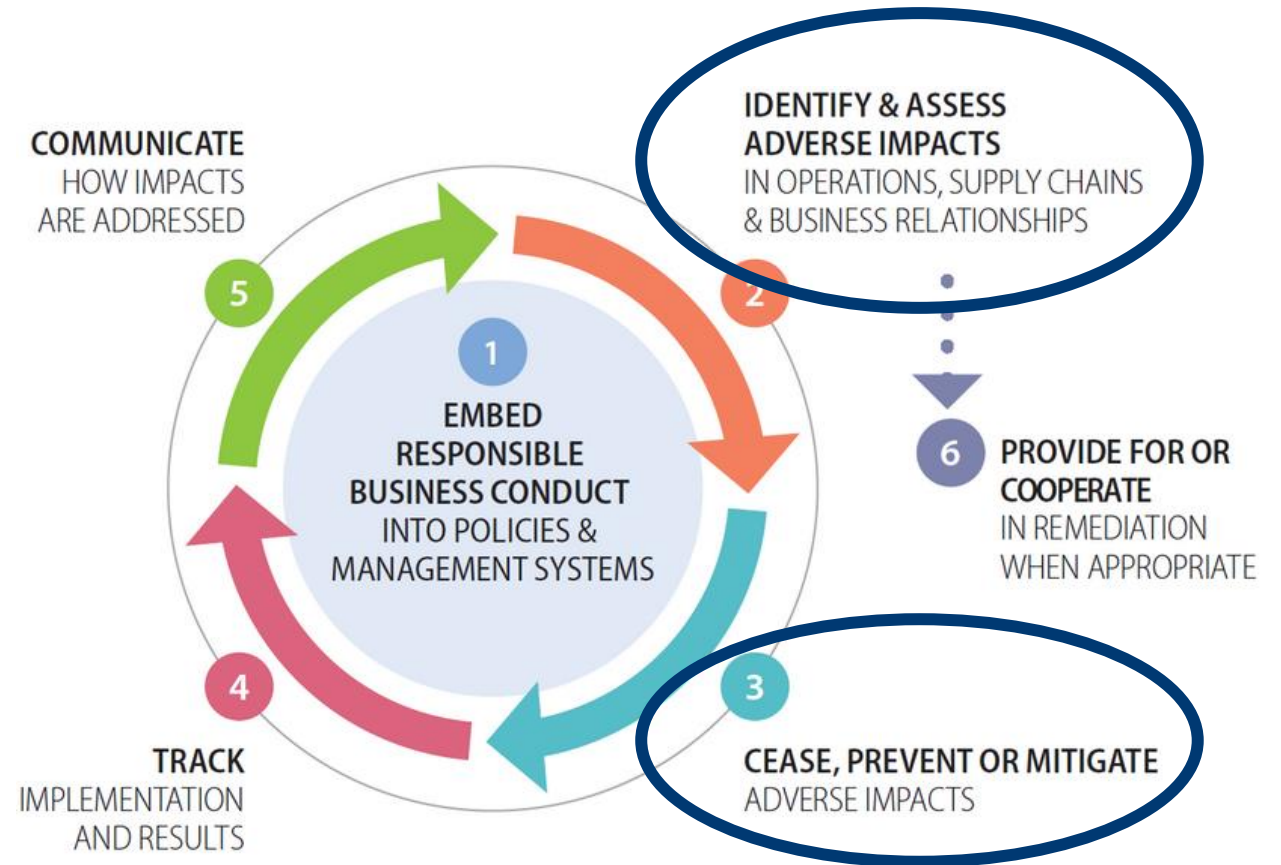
COMMUNICATE
HOW IMPACTS ARE ADDRESSED

IDENTIFY & ASSESS ADVERSE IMPACTS
IN OPERATIONS, SUPPLY CHAINS & BUSINESS RELATIONSHIPS

5

2

1

EMBED RESPONSIBLE BUSINESS CONDUCT
INTO POLICIES & MANAGEMENT SYSTEMS

6

PROVIDE FOR OR COOPERATE
IN REMEDIATION WHEN APPROPRIATE

4

3

TRACK
IMPLEMENTATION AND RESULTS

CEASE, PREVENT OR MITIGATE
ADVERSE IMPACTS